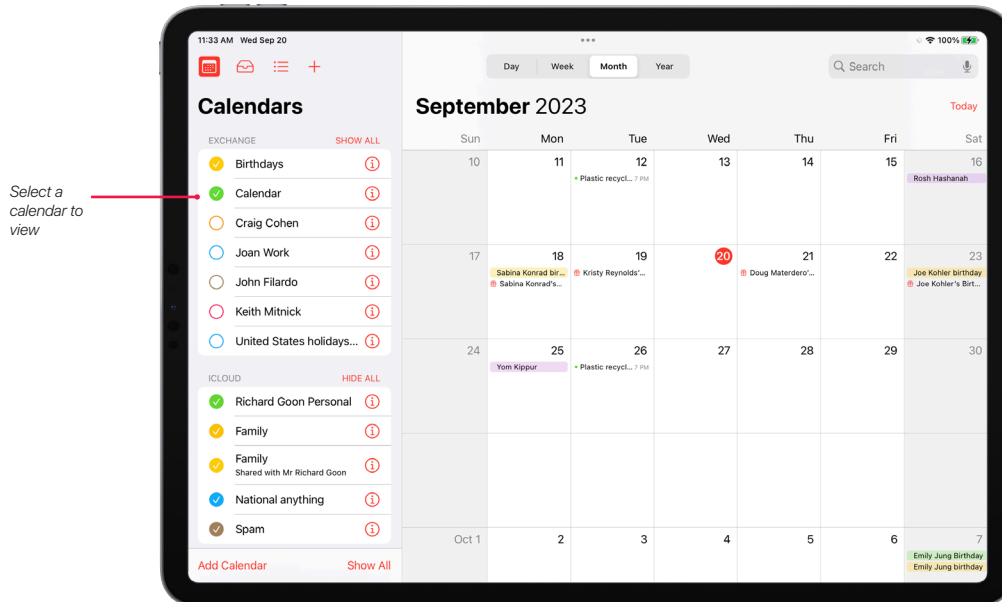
Select a calendar to view

11:33 AM Wed Sep 20

100%

Calendars

EXCHANGE SHOW ALL

Birthdays

Calendar

Craig Cohen

Joan Work

John Filardo

Keith Mitnick

United States holidays...

ICLOUD HIDE ALL

Richard Goon Personal

Family

Family
Shared with Mr Richard Goon

National anything

Spam

Add Calendar Show All

Day Week Month Year

Search

September 2023

Today

| Sun | Mon | Tue | Wed | Thu | Fri | Sat |
|---|---|---|---|---|---|---|
| 10 | 11 | 12 Plastic recycl... 7 PM | 13 | 14 | 15 | 16 Rosh Hashanah |
| 17 | 18 Sabina Konrad bir... Sabina Konrad's... | 19 Kristy Reynolds'... | 20 | 21 Doug Materdero'... | 22 | 23 Joe Kohler birthday Joe Kohler's Birt... |
| 24 | 25 Yom Kippur | 26 Plastic recycl... 7 PM | 27 | 28 | 29 | 30 |
| Oct 1 | 2 | 3 | 4 | 5 | 6 | 7 Emily Jung Birthday Emily Jung birthday |